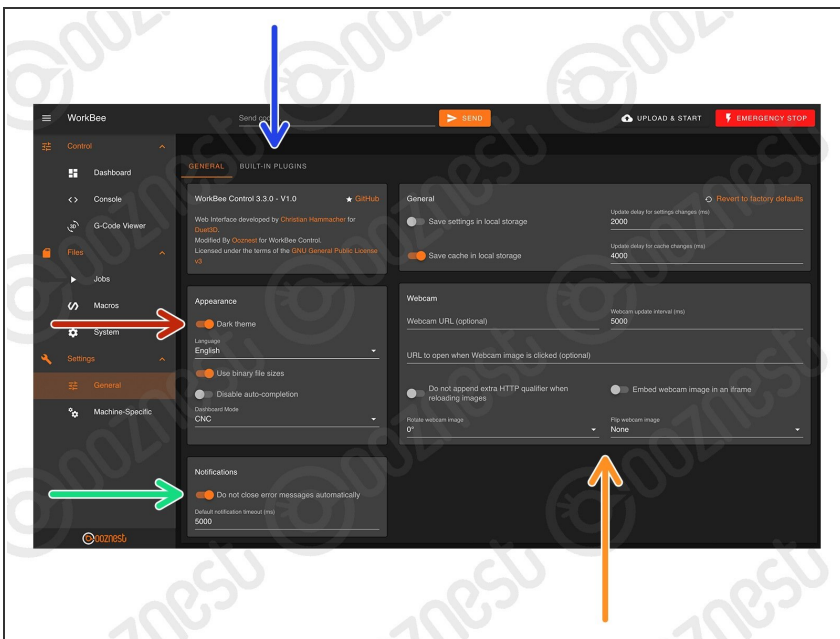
WorkBee

Send code

SEND

UPLOAD & START

EMERGENCY STOP

Control

Dashboard

Console

G-Code Viewer

Files

Jobs

Macros

System

Settings

General

Machine-Specific

ooznest

GENERAL

BUILT-IN PLUGINS

WorkBee Control 3.3.0 - V1.0

GitHub

Web Interface developed by Christian Hammacher for Duet3D.
Modified By Ooznest for WorkBee Control.
Licensed under the terms of the GNU General Public License v3

Appearance

Dark theme

Language
English

Use binary file sizes

Disable auto-completion

Dashboard Mode
CNC

Notifications

Do not close error messages automatically

Default notification timeout (ms)
5000

General

Revert to factory defaults

Save settings in local storage

Update delay for settings changes (ms)
2000

Save cache in local storage

Update delay for cache changes (ms)
4000

Webcam

Webcam URL (optional)

Webcam update interval (ms)
5000

URL to open when Webcam image is clicked (optional)

Do not append extra HTTP qualifier when reloading images

Embed webcam image in an iframe

Rotate webcam image
0°

Flip webcam image
None